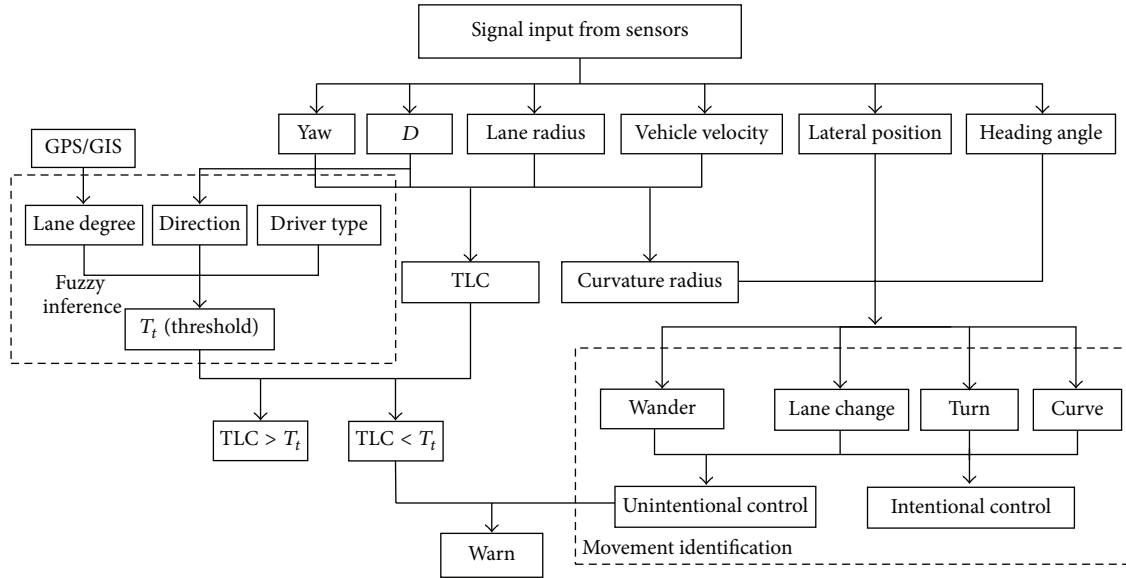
Signal input from sensors

Yaw

$D$

Lane radius

Vehicle velocity

Lateral position

Heading angle

GPS/GIS

Lane degree

Direction

Driver type

Fuzzy inference

$T_t$ (threshold)

TLC

Curvature radius

Wander

Lane change

Turn

Curve

TLC > $T_t$

TLC < $T_t$

Unintentional control

Intentional control

Warn

Movement identification